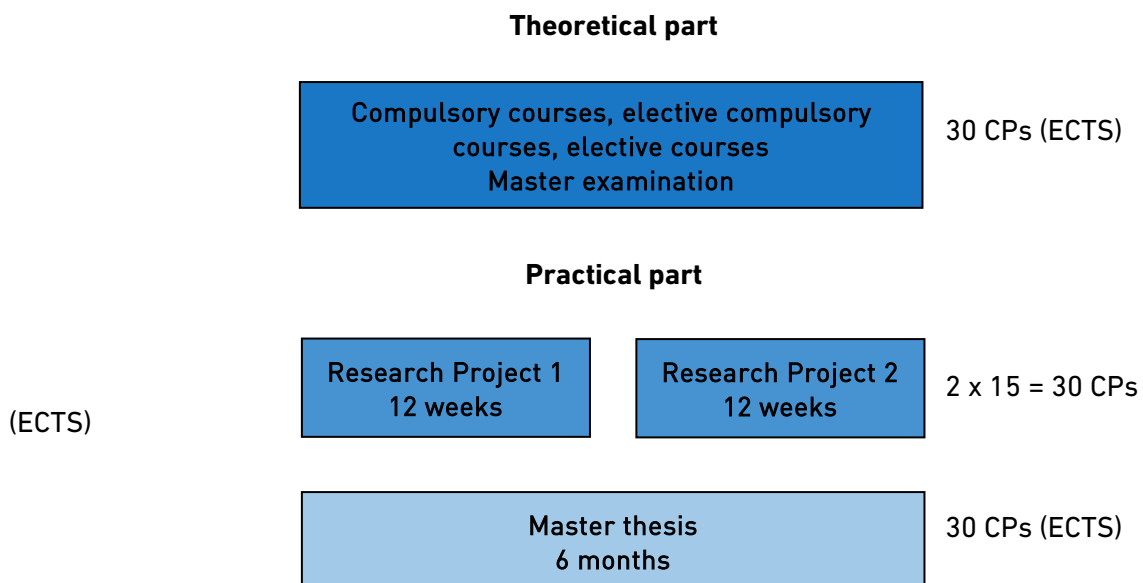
Theoretical part

Compulsory courses, elective compulsory courses, elective courses
Master examination

30 CPs (ECTS)

Practical part

Research Project 1
12 weeks

Research Project 2
12 weeks

2 x 15 = 30 CPs

(ECTS)

Master thesis
6 months

30 CPs (ECTS)